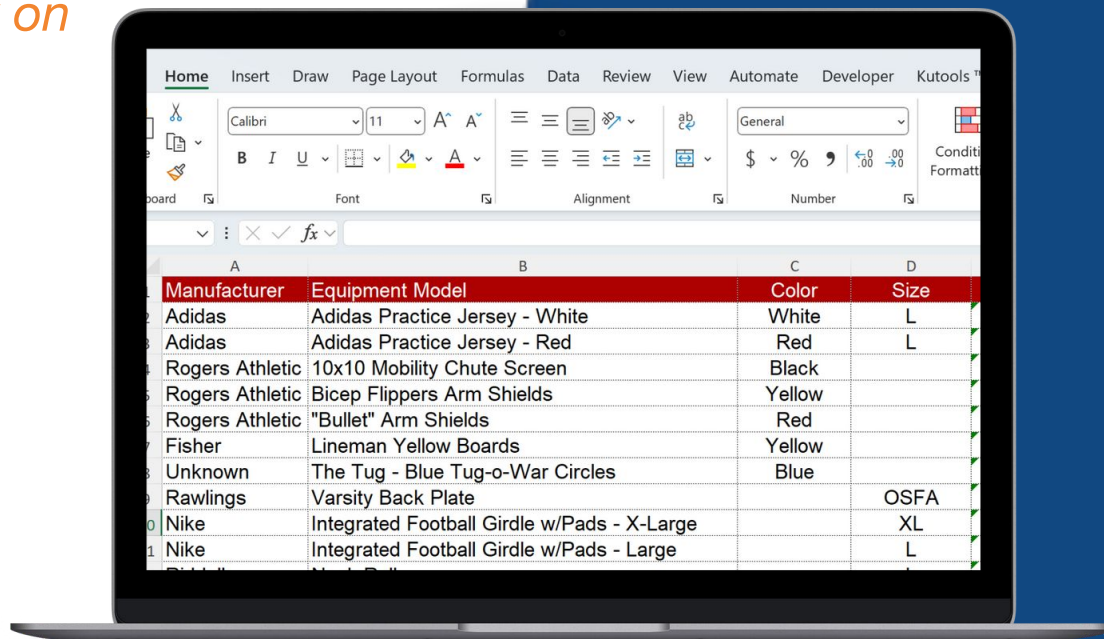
on

Home Insert Draw Page Layout Formulas Data Review View Automate Developer Kutools

Calibri 11 General

Conditi Formatt

oard Font Alignment Number

fx

| | A | B | C | D |
|---|---|---|---|---|
| 1 | Manufacturer | Equipment Model | Color | Size |
| 2 | Adidas | Adidas Practice Jersey - White | White | L |
| 3 | Adidas | Adidas Practice Jersey - Red | Red | L |
| 4 | Rogers Athletic | 10x10 Mobility Chute Screen | Black | |
| 5 | Rogers Athletic | Bicep Flippers Arm Shields | Yellow | |
| 6 | Rogers Athletic | "Bullet" Arm Shields | Red | |
| 7 | Fisher | Lineman Yellow Boards | Yellow | |
| 8 | Unknown | The Tug - Blue Tug-o-War Circles | Blue | |
| 9 | Rawlings | Varsity Back Plate | | OSFA |
| 10 | Nike | Integrated Football Girdle w/Pads - X-Large | | XL |
| 11 | Nike | Integrated Football Girdle w/Pads - Large | | L |
| 12 | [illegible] | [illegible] | | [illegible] |